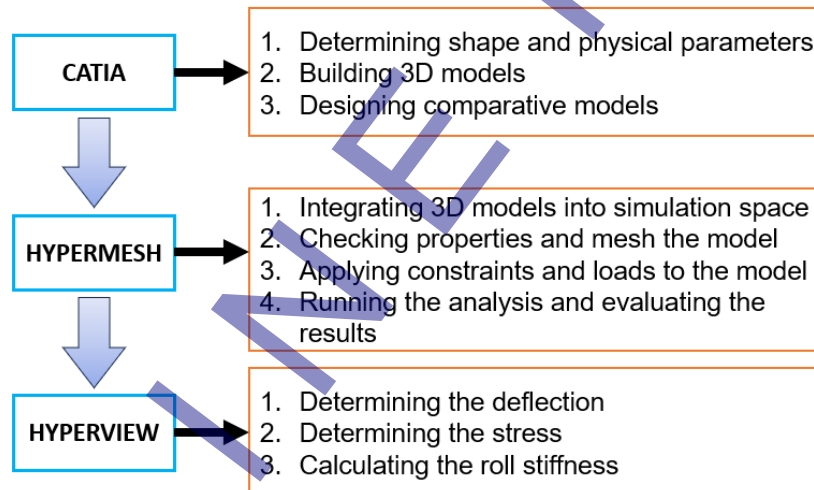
CATIA

1. Determining shape and physical parameters
2. Building 3D models
3. Designing comparative models

HYPERMESH

1. Integrating 3D models into simulation space
2. Checking properties and mesh the model
3. Applying constraints and loads to the model
4. Running the analysis and evaluating the results

HYPERVIEW

1. Determining the deflection
2. Determining the stress
3. Calculating the roll stiffness